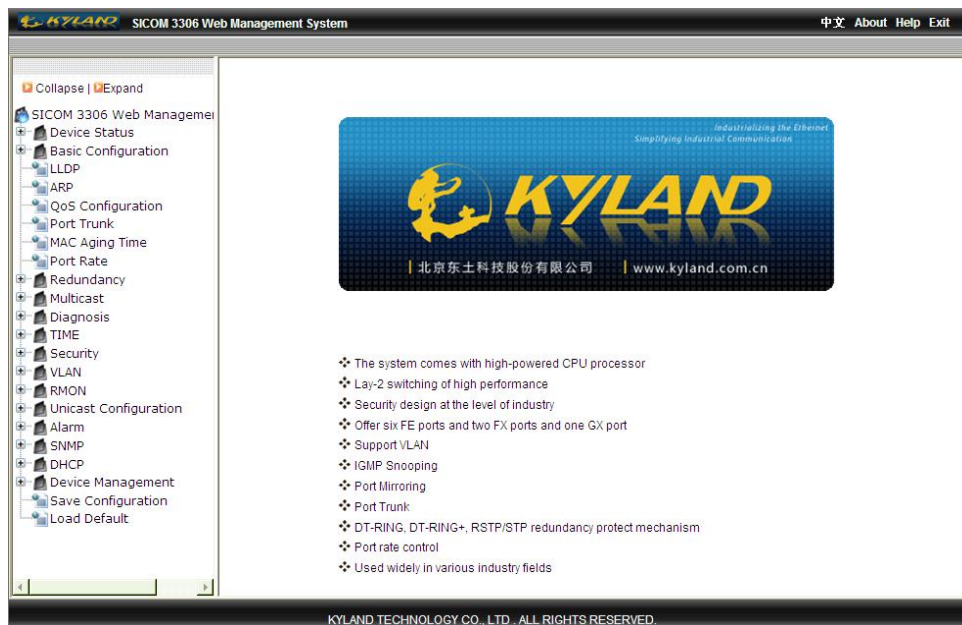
KYLAND SICOM 3306 Web Management System

中文 About Help Exit

Collapse | Expand

SICOM 3306 Web Manageme
Device Status
Basic Configuration
LLDP
ARP
QoS Configuration
Port Trunk
MAC Aging Time
Port Rate
Redundancy
Multicast
Diagnosis
TIME
Security
VLAN
RMON
Unicast Configuration
Alarm
SNMP
DHCP
Device Management
Save Configuration
Load Default

Industrializing the Ethernet
Simplifying Industrial Communication

KYLAND

北京东土科技股份有限公司 www.kyland.com.cn

The system comes with high-powered CPU processor
Lay-2 switching of high performance
Security design at the level of industry
Offer six FE ports and two FX ports and one GX port
Support VLAN
IGMP Snooping
Port Mirroring
Port Trunk
DT-RING, DT-RING+, RSTP/STP redundancy protect mechanism
Port rate control
Used widely in various industry fields

KYLAND TECHNOLOGY CO., LTD . ALL RIGHTS RESERVED.